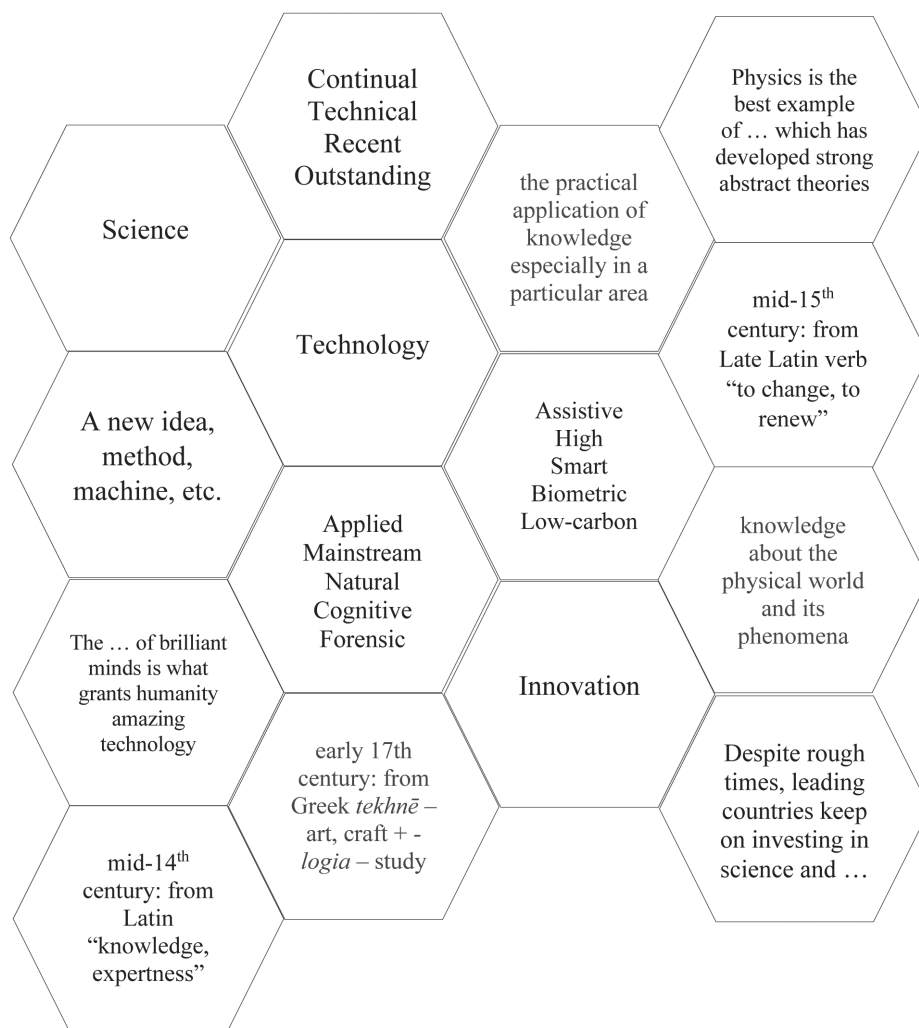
Continual
Technical
Recent
Outstanding

Physics is the best example of … which has developed strong abstract theories

Science

the practical application of knowledge especially in a particular area

Technology

mid-15$^{th}$ century: from Late Latin verb “to change, to renew”

A new idea, method, machine, etc.

Assistive
High
Smart
Biometric
Low-carbon

Applied
Mainstream
Natural
Cognitive
Forensic

knowledge about the physical world and its phenomena

The … of brilliant minds is what grants humanity amazing technology

Innovation

early 17th century: from Greek *tekhnē* – art, craft + -*logia* – study

Despite rough times, leading countries keep on investing in science and …

mid-14$^{th}$ century: from Latin “knowledge, expertness”